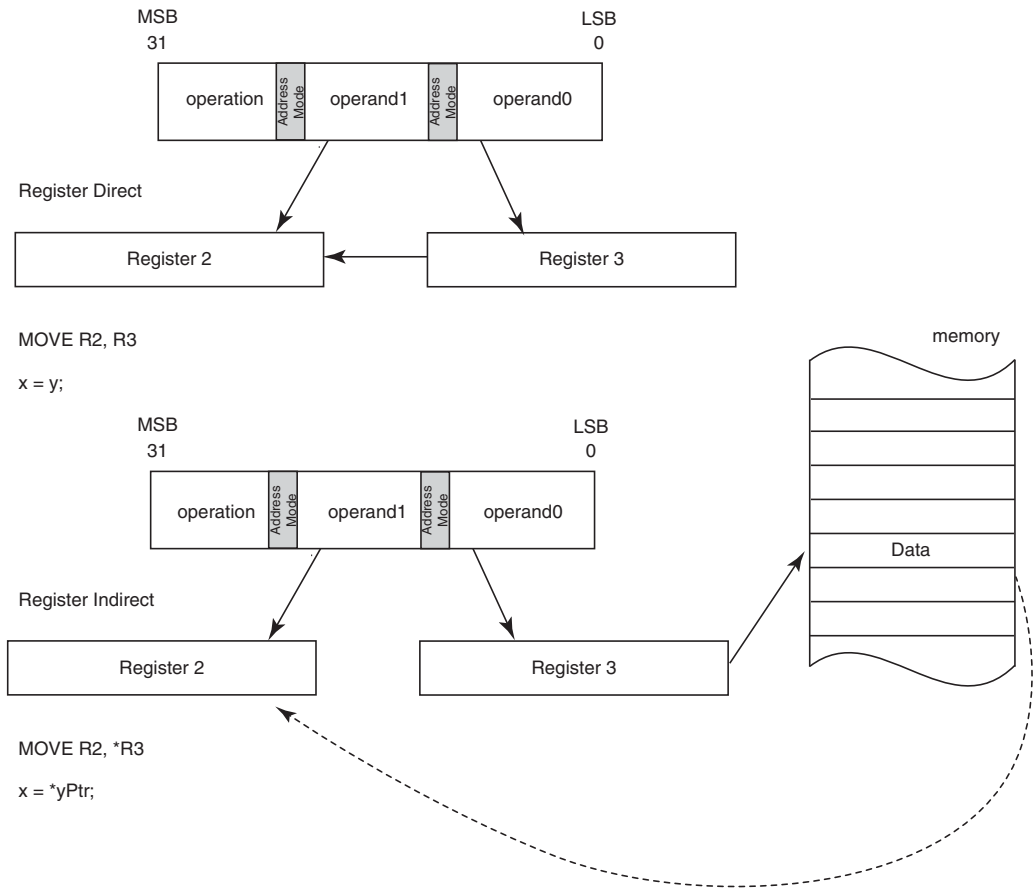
MSB
31

LSB
0

operation | Address Mode | operand1 | Address Mode | operand0

Register Direct

Register 2

Register 3

MOVE R2, R3

x = y;

memory

MSB
31

LSB
0

operation | Address Mode | operand1 | Address Mode | operand0

Data

Register Indirect

Register 2

Register 3

MOVE R2, *R3

x = *yPtr;